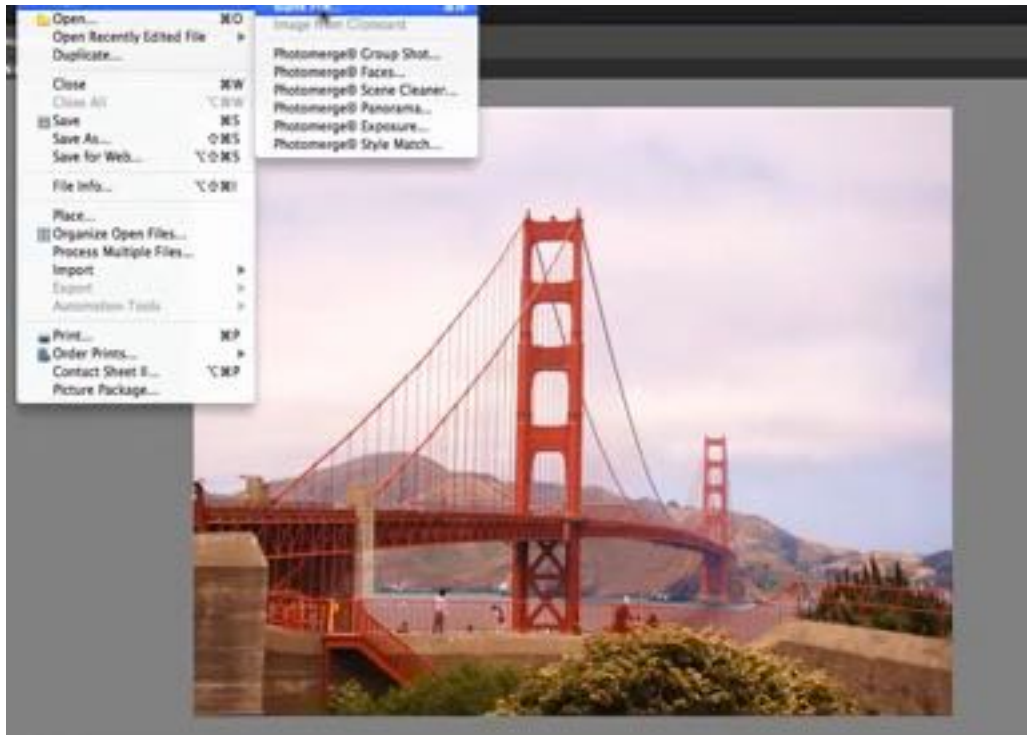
Open... ⌘O
Open Recently Edited File ▸
Duplicate...

Close ⌘W
Close All ⌥⌘W
Save ⌘S
Save As... ⇧⌘S
Save for Web... ⌥⇧⌘S

File Info... ⌥⇧⌘I

Place...
Organize Open Files...
Process Multiple Files...
Import ▸
Export ▸
Automation Tools ▸

Print... ⌘P
Order Prints... ▸
Contact Sheet II... ⌥⌘P
Picture Package...

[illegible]
Image from Clipboard

Photomerge® Group Shot...
Photomerge® Faces...
Photomerge® Scene Cleaner...
Photomerge® Panorama...
Photomerge® Exposure...
Photomerge® Style Match...